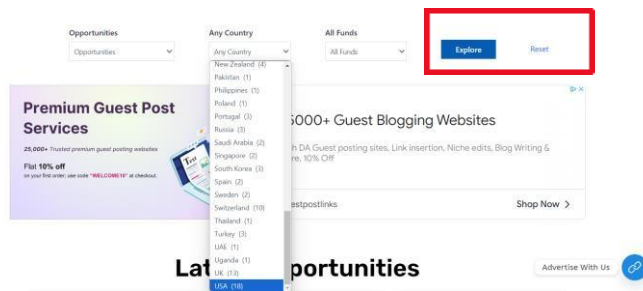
Opportunities
Opportunities

Any Country
Any Country

All Funds
All Funds

Explore
Reset

New Zealand (4)
Pakistan (1)
Philippines (1)
Poland (1)
Portugal (3)
Russia (3)
Saudi Arabia (2)
Singapore (2)
South Korea (3)
Spain (2)
Sweden (2)
Switzerland (10)
Thailand (1)
Turkey (3)
UAE (1)
Uganda (1)
UK (13)
USA (18)

Premium Guest Post Services
25,000+ Trusted premium guest posting websites
Flat 10% off
on your first order, use code "WELCOME10" at checkout.

5000+ Guest Blogging Websites
th DA Guest posting sites, Link insertion, Niche edits, Blog Writing & re, 10% Off
estpostlinks
Shop Now >

Lat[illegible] portunities

Advertise With Us